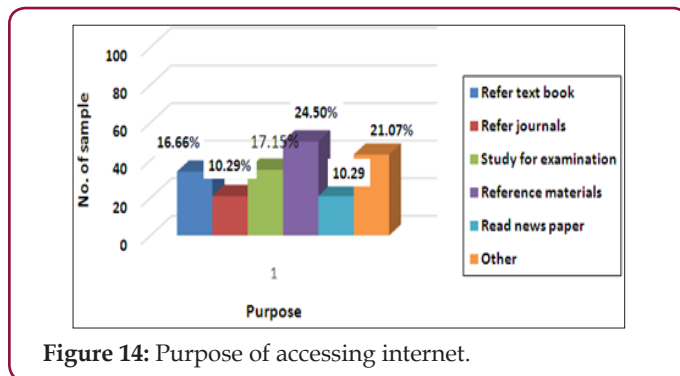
100
80
60
40
20
0
No. of sample

16.66%
10.29%
17.15%
24.50%
10.29
21.07%

1

Purpose

Refer text book
Refer journals
Study for examination
Reference materials
Read news paper
Other

**Figure 14:** Purpose of accessing internet.